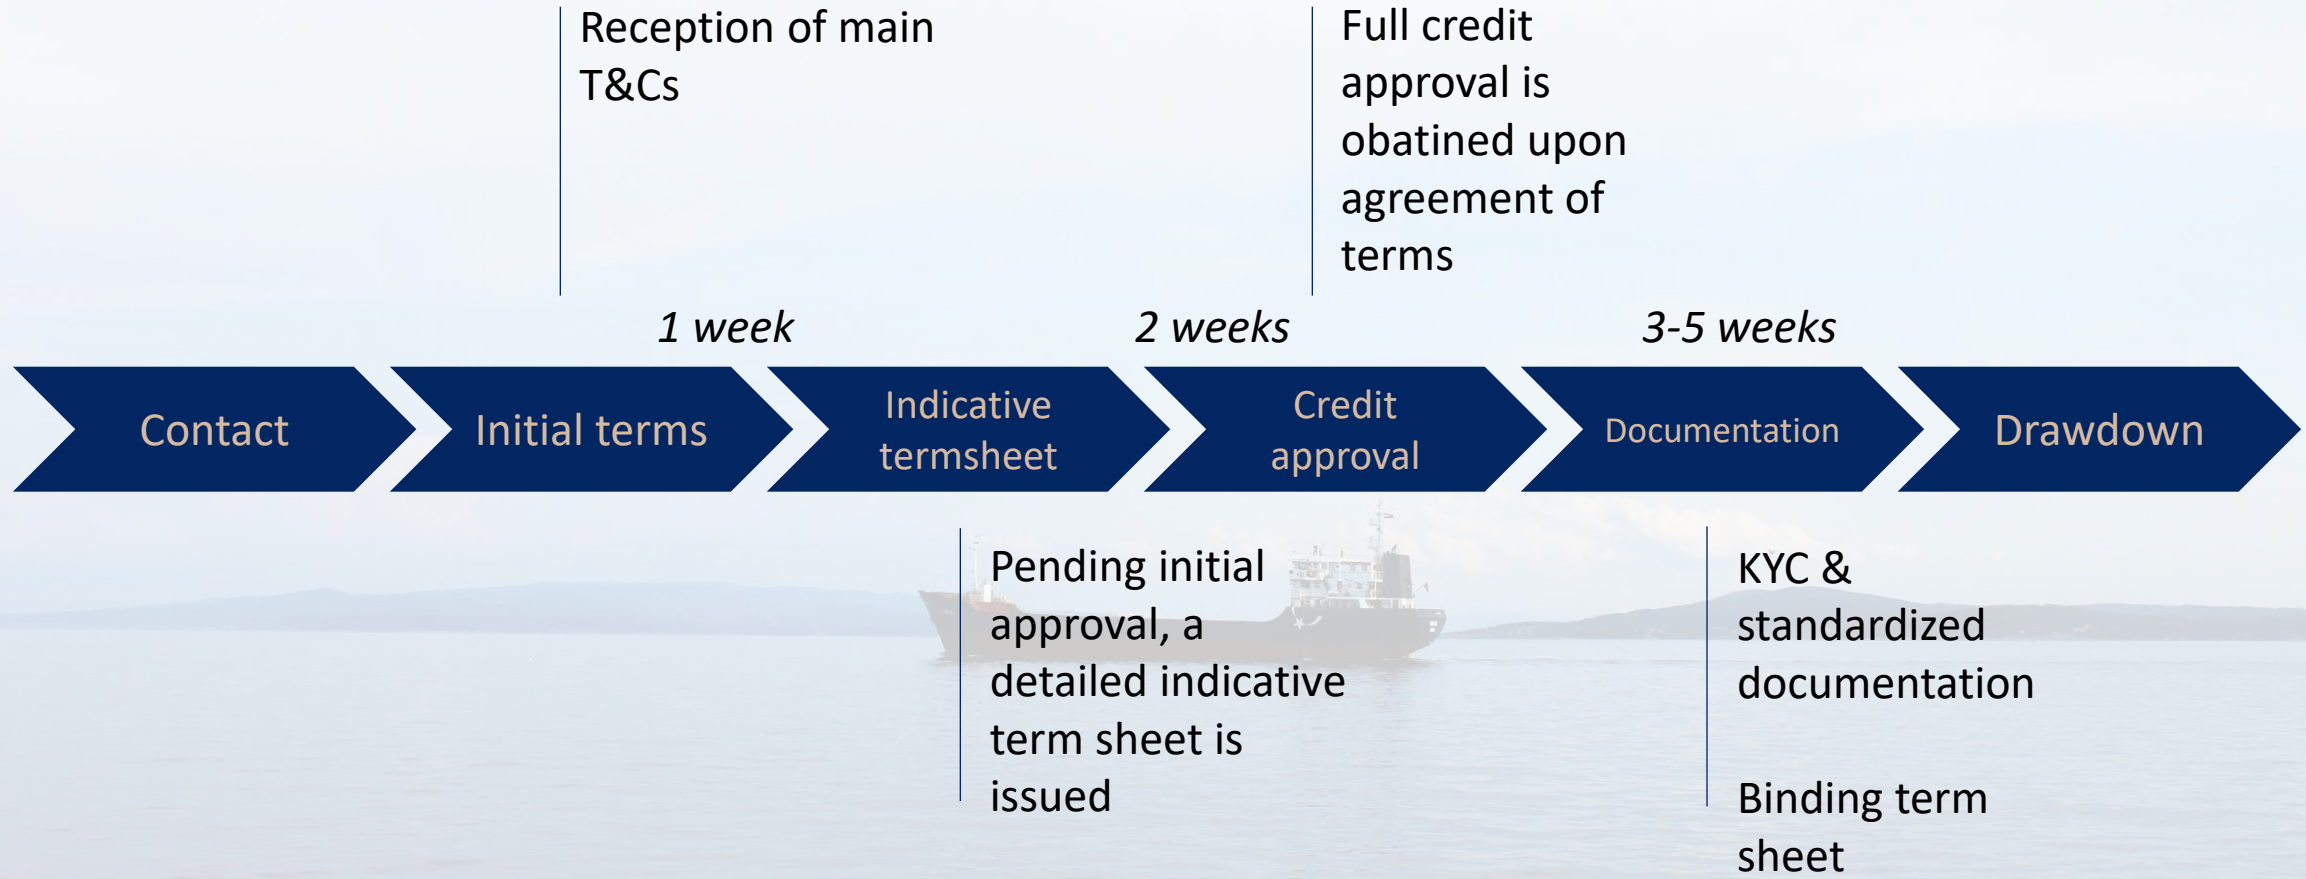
Reception of main T&Cs

Full credit approval is obatined upon agreement of terms

1 week

2 weeks

3-5 weeks

Contact

Initial terms

Indicative termsheet

Credit approval

Documentation

Drawdown

Pending initial approval, a detailed indicative term sheet is issued

KYC & standardized documentation

Binding term sheet